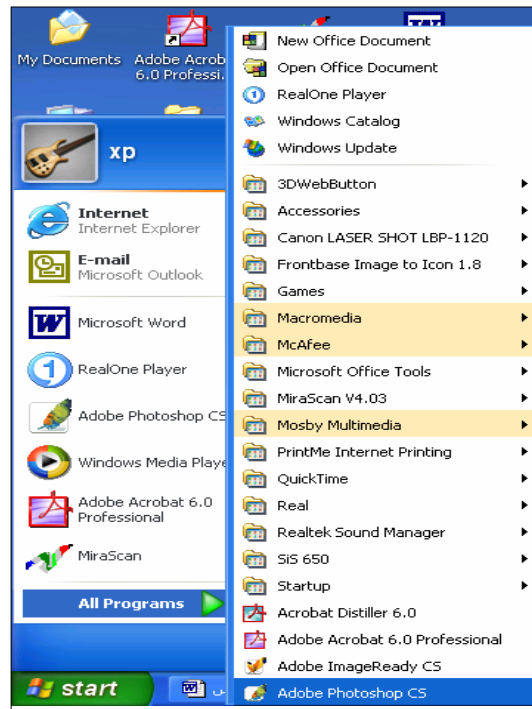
My Documents

Adobe Acrob 6.0 Professi...

xp

Internet
Internet Explorer

E-mail
Microsoft Outlook

Microsoft Word

RealOne Player

Adobe Photoshop CS

Windows Media Playe

Adobe Acrobat 6.0 Professional

MiraScan

All Programs

start

New Office Document
Open Office Document
RealOne Player
Windows Catalog
Windows Update
3DWebButton
Accessories
Canon LASER SHOT LBP-1120
Frontbase Image to Icon 1.8
Games
Macromedia
McAfee
Microsoft Office Tools
MiraScan V4.03
Mosby Multimedia
PrintMe Internet Printing
QuickTime
Real
Realtek Sound Manager
SiS 650
Startup
Acrobat Distiller 6.0
Adobe Acrobat 6.0 Professional
Adobe ImageReady CS
Adobe Photoshop CS